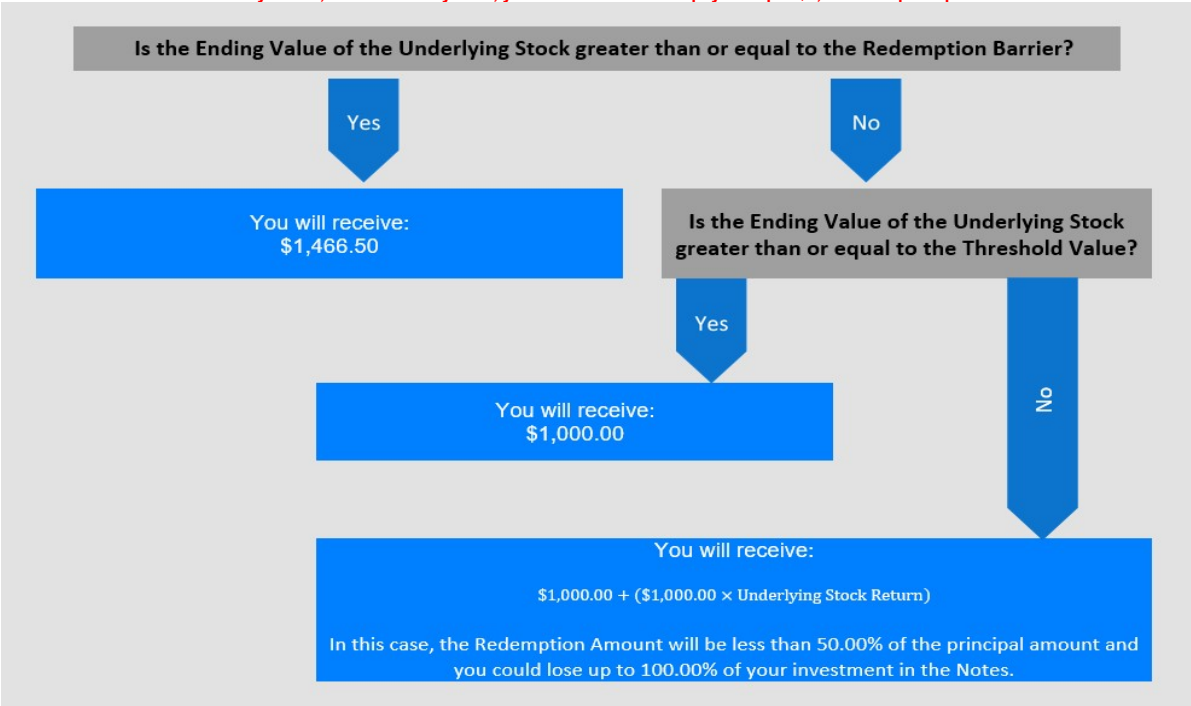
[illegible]

Is the Ending Value of the Underlying Stock greater than or equal to the Redemption Barrier?

Yes

No

You will receive:
$1,466.50

Is the Ending Value of the Underlying Stock greater than or equal to the Threshold Value?

Yes

You will receive:
$1,000.00

No

You will receive:

$1,000.00 + ($1,000.00 × Underlying Stock Return)

In this case, the Redemption Amount will be less than 50.00% of the principal amount and you could lose up to 100.00% of your investment in the Notes.